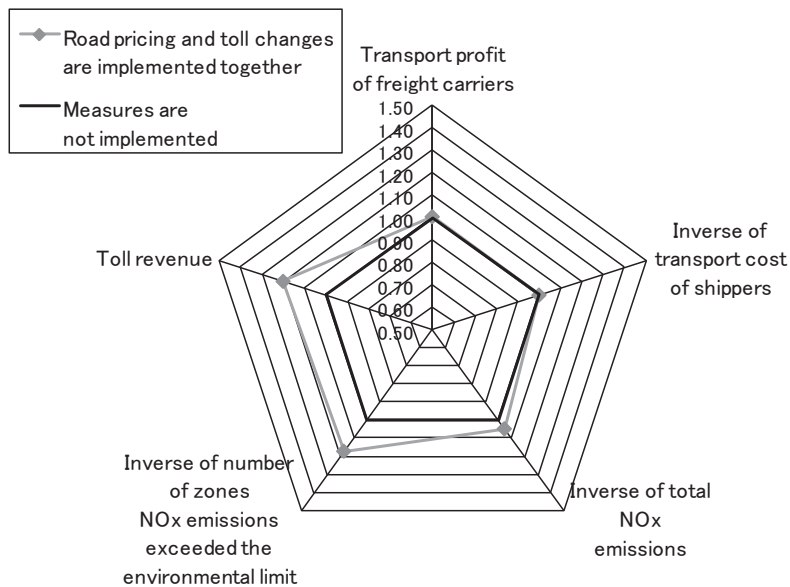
Road pricing and toll changes are implemented together

Measures are not implemented

Transport profit of freight carriers

1.50
1.40
1.30
1.20
1.10
1.00
0.90
0.80
0.70
0.60
0.50

Inverse of transport cost of shippers

Inverse of total NOx emissions

Inverse of number of zones NOx emissions exceeded the environmental limit

Toll revenue